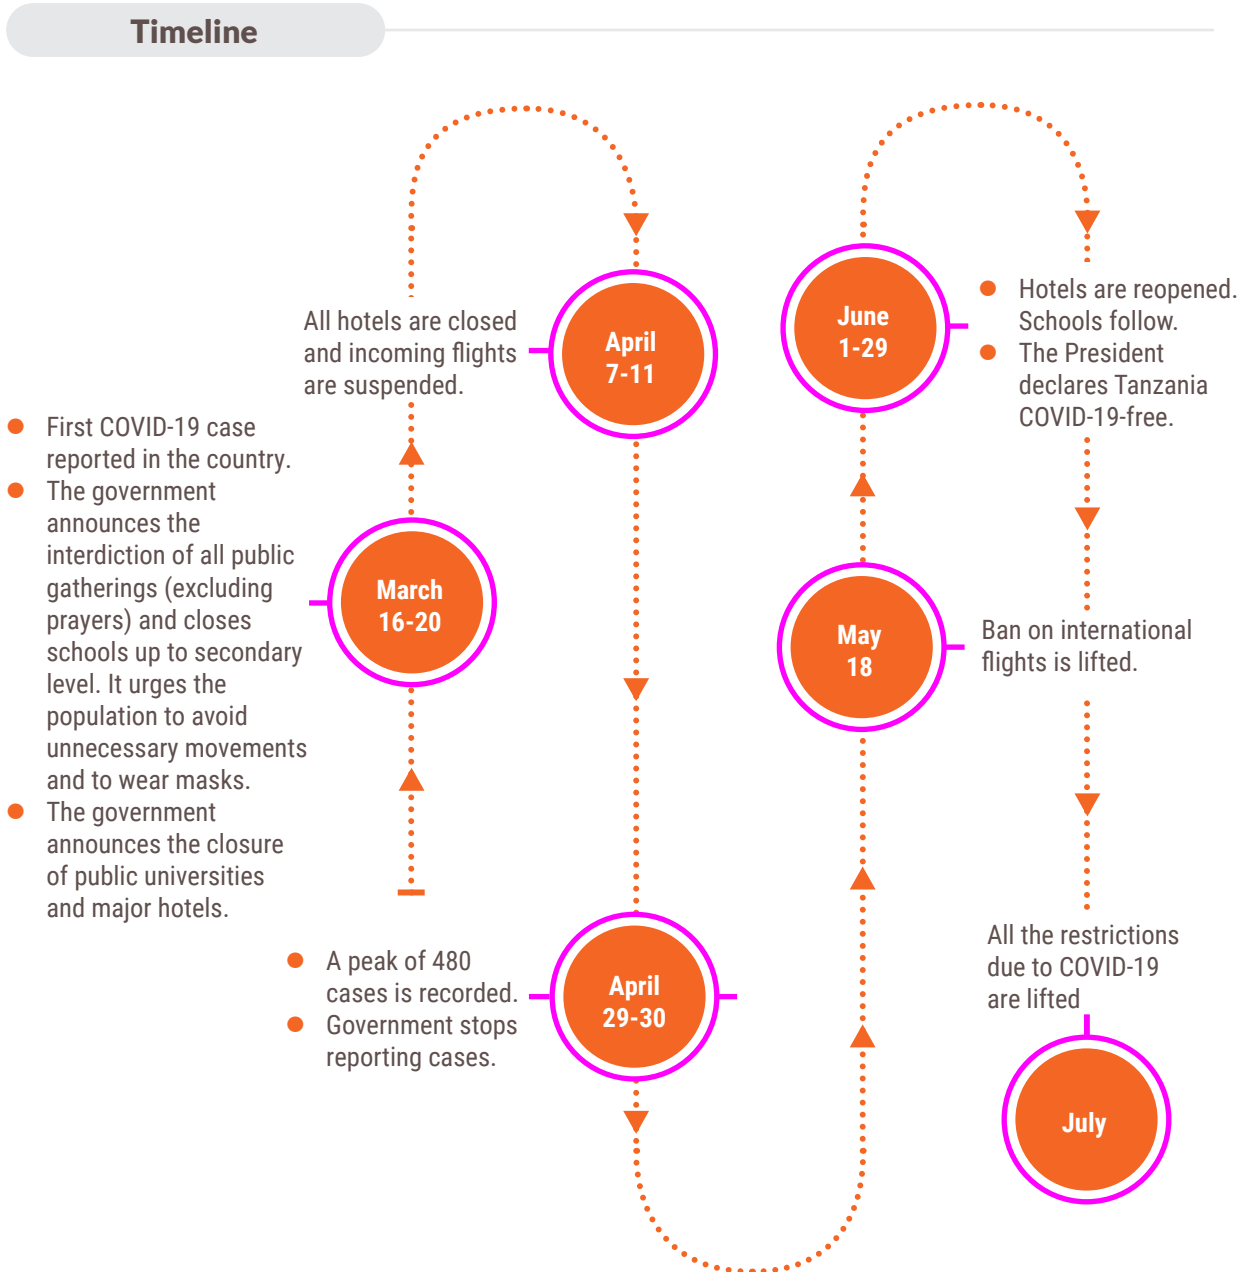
Timeline

March 16-20

- First COVID-19 case reported in the country.
- The government announces the interdiction of all public gatherings (excluding prayers) and closes schools up to secondary level. It urges the population to avoid unnecessary movements and to wear masks.
- The government announces the closure of public universities and major hotels.

April 7-11

All hotels are closed and incoming flights are suspended.

April 29-30

- A peak of 480 cases is recorded.
- Government stops reporting cases.

May 18

Ban on international flights is lifted.

June 1-29

- Hotels are reopened. Schools follow.
- The President declares Tanzania COVID-19-free.

July

All the restrictions due to COVID-19 are lifted